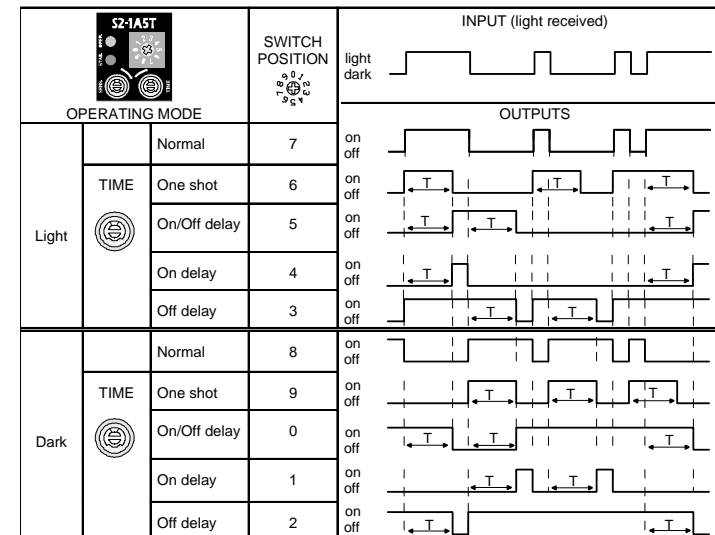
| S2-1A5T OPERATING MODE | | | SWITCH POSITION | INPUT (light received) light dark |
|---|---|---|---|---|
| | | | | OUTPUTS |
| Light | | Normal | 7 | on off |
| | TIME | One shot | 6 | on off T T T |
| | | On/Off delay | 5 | on off T T T |
| | | On delay | 4 | on off T T |
| | | Off delay | 3 | on off T T |
| Dark | | Normal | 8 | on off |
| | TIME | One shot | 9 | on off T T T |
| | | On/Off delay | 0 | on off T T T |
| | | On delay | 1 | on off T T |
| | | Off delay | 2 | on off T T |